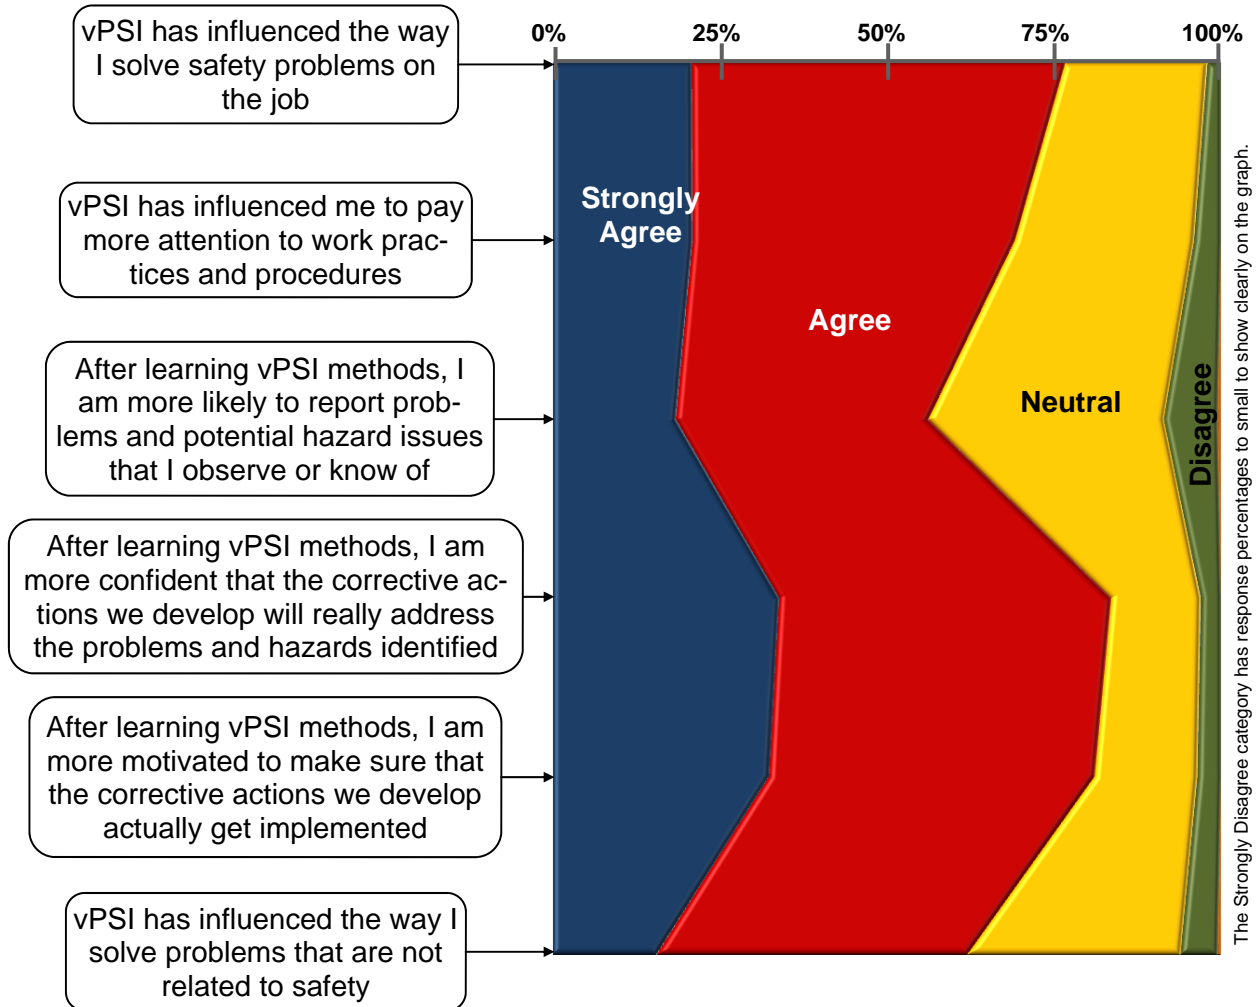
vPSI has influenced the way I solve safety problems on the job

vPSI has influenced me to pay more attention to work practices and procedures

After learning vPSI methods, I am more likely to report problems and potential hazard issues that I observe or know of

After learning vPSI methods, I am more confident that the corrective actions we develop will really address the problems and hazards identified

After learning vPSI methods, I am more motivated to make sure that the corrective actions we develop actually get implemented

vPSI has influenced the way I solve problems that are not related to safety

0% 25% 50% 75% 100%

Strongly Agree

Agree

Neutral

Disagree

The Strongly Disagree category has response percentages to small to show clearly on the graph.